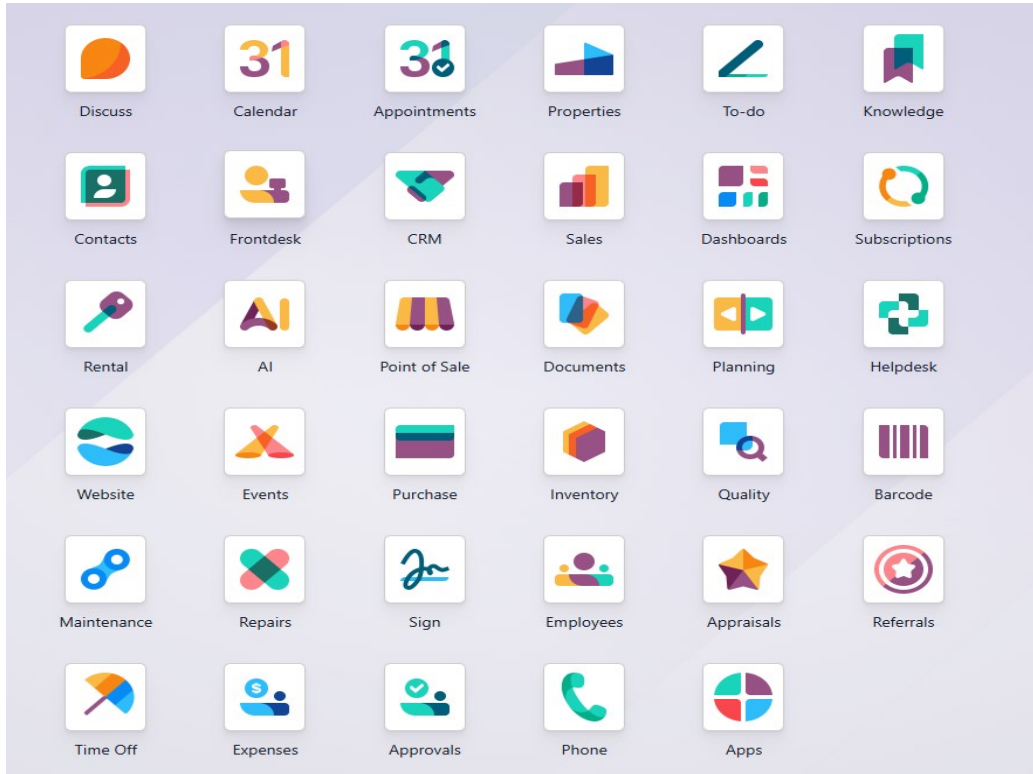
31
31
Discuss
Calendar
Appointments
Properties
To-do
Knowledge

Contacts
Frontdesk
CRM
Sales
Dashboards
Subscriptions

AI
Rental
AI
Point of Sale
Documents
Planning
Helpdesk

Website
Events
Purchase
Inventory
Quality
Barcode

Maintenance
Repairs
Sign
Employees
Appraisals
Referrals

$
Time Off
Expenses
Approvals
Phone
Apps